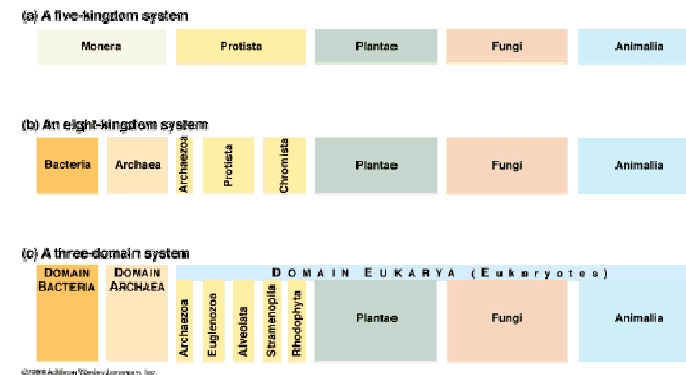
(a) A five-kingdom system

Monera

Protista

Plantae

Fungi

Animalia

(b) An eight-kingdom system

Bacteria

Archaea

Archaezoa

Protista

Chromista

Plantae

Fungi

Animalia

(c) A three-domain system

DOMAIN BACTERIA

DOMAIN ARCHAEA

DOMAIN EUKARYA (Eukaryotes)

Archaezoa

Euglenozoa

Alveolata

Stramenopila

Rhodophyta

Plantae

Fungi

Animalia

©1999 Addison Wesley Longman, Inc.